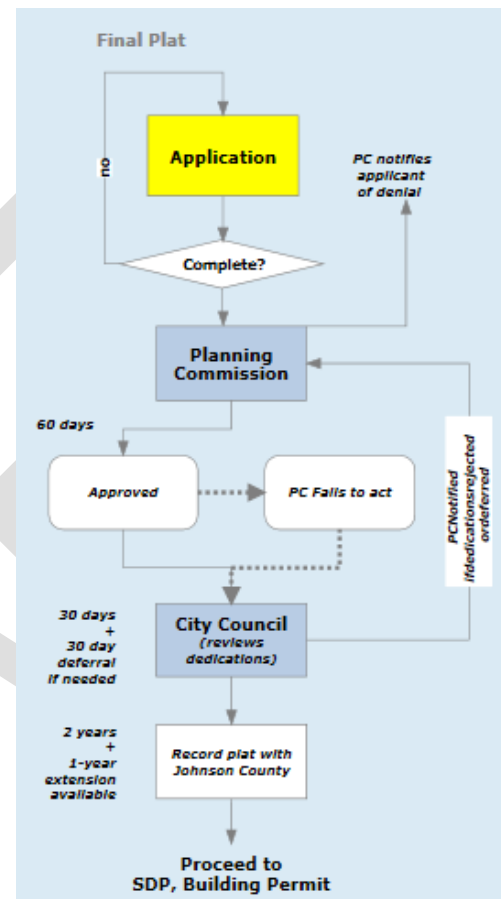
Final Plat

Application

no

PC notifies applicant of denial

Complete?

Planning Commission

60 days

Approved

PC Fails to act

PCNotified ifdedicationsrejected ordeferred

30 days + 30 day deferral if needed

City Council (reviews dedications)

2 years + 1-year extension available

Record plat with Johnson County

Proceed to SDP, Building Permit